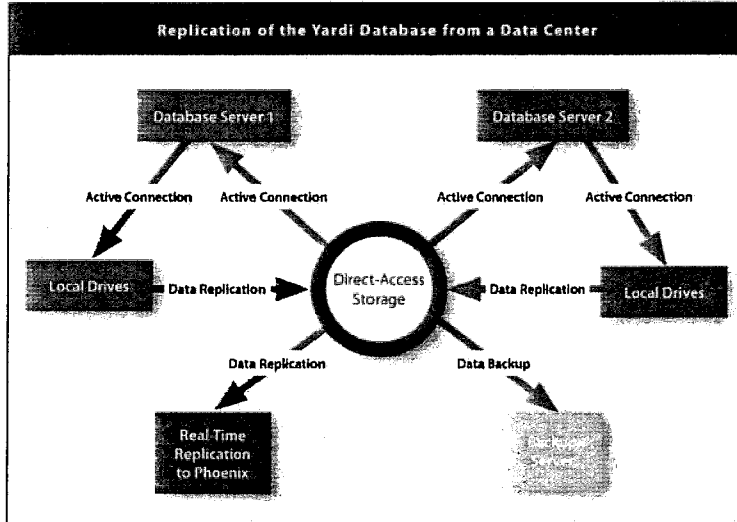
Replication of the Yardi Database from a Data Center

Database Server 1

Database Server 2

Active Connection

Active Connection

Active Connection

Active Connection

Local Drives

Data Replication

Direct-Access Storage

Data Replication

Local Drives

Data Replication

Data Backup

Real-Time Replication to Phoenix

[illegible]